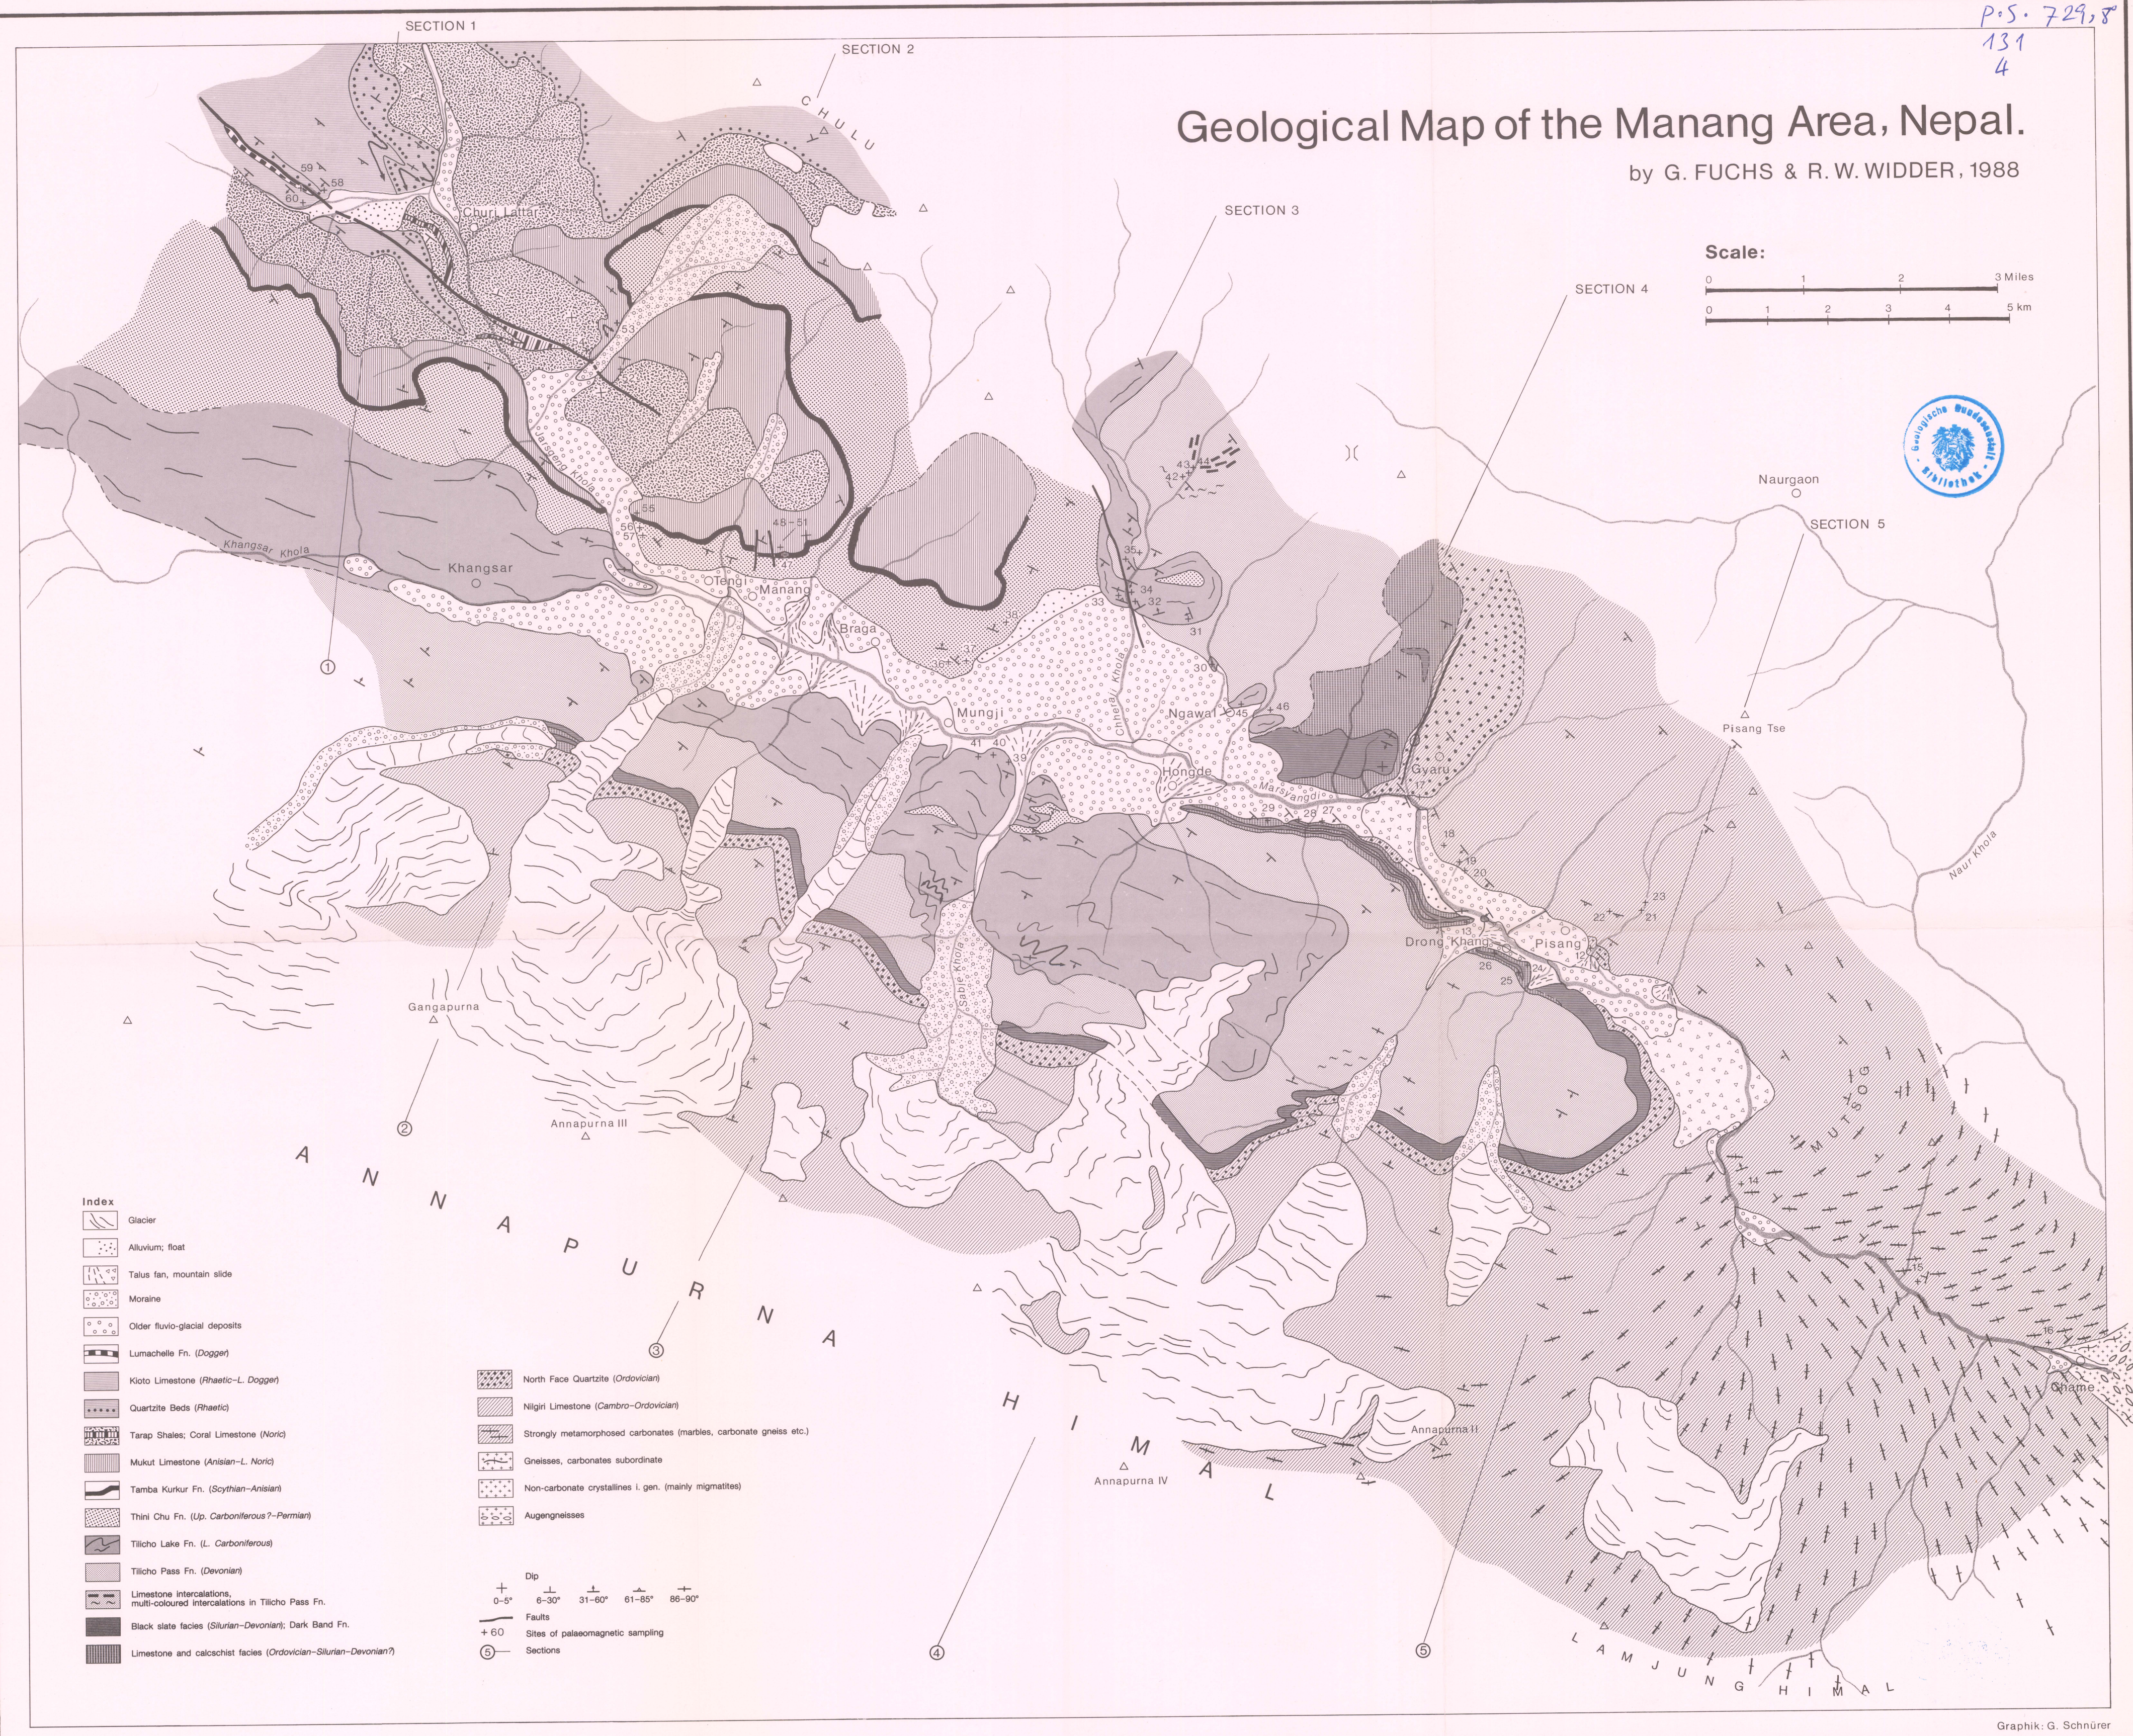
P.S. 729,8
131
4

Geological Map of the Manang Area, Nepal.
by G. FUCHS & R. W. WIDDER, 1988

Scale:
0 1 2 3 Miles
0 1 2 3 4 5 km

Geologische Bundesanstalt Bibliothek

SECTION 1
SECTION 2
SECTION 3
SECTION 4
SECTION 5

CHULU
Churi Lattar
Khangsar Khola
Khangsar
Otengi
Manang
Braga
Mungji
Ngawal
Hongde
Gyaru
Naurgaon
Pisang Tse
Naur Khola
Marsyangdi
Drong Khang
Pisang
Gangapurna
Annapurna III
Annapurna II
Annapurna IV
Chame
A N N A P U R N A H I M A L
L A M J U N G H I M A L
MUKSOG

59 58 60 53 56 46 47 48-51 45 43 42 35 34 32 31 30 46 41 40 39 18 19 20 22 21 23 25 24 26 14 15 16

Index
Glacier
Alluvium; float
Talus fan, mountain slide
Moraine
Older fluvio-glacial deposits
Lumachelle Fn. (Dogger)
Kioto Limestone (Rhaetic–L. Dogger)
Quartzite Beds (Rhaetic)
Tarap Shales; Coral Limestone (Noric)
Mukut Limestone (Anisian–L. Noric)
Tamba Kurkur Fn. (Scythian–Anisian)
Thini Chu Fn. (Up. Carboniferous?–Permian)
Tilicho Lake Fn. (L. Carboniferous)
Tilicho Pass Fn. (Devonian)
Limestone intercalations, multi-coloured intercalations in Tilicho Pass Fn.
Black slate facies (Silurian–Devonian); Dark Band Fn.
Limestone and calcschist facies (Ordovician–Silurian–Devonian?)
North Face Quartzite (Ordovician)
Nilgiri Limestone (Cambro–Ordovician)
Strongly metamorphosed carbonates (marbles, carbonate gneiss etc.)
Gneisses, carbonates subordinate
Non-carbonate crystallines i. gen. (mainly migmatites)
Augengneisses
Dip
0–5° 6–30° 31–60° 61–85° 86–90°
Faults
+60 Sites of palaeomagnetic sampling
⑤ Sections

Graphik: G. Schnürer